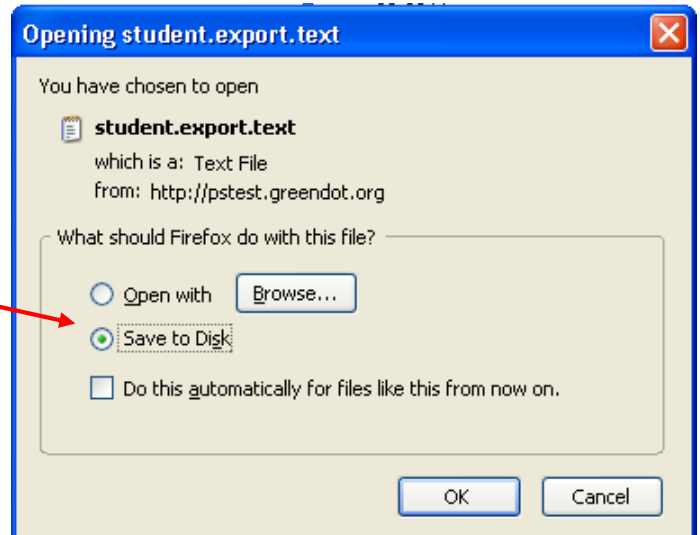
Opening student.export.text

You have chosen to open

student.export.text

which is a: Text File

from: http://pstest.greendot.org

What should Firefox do with this file?

Open with Browse...

Save to Disk

Do this automatically for files like this from now on.

OK Cancel